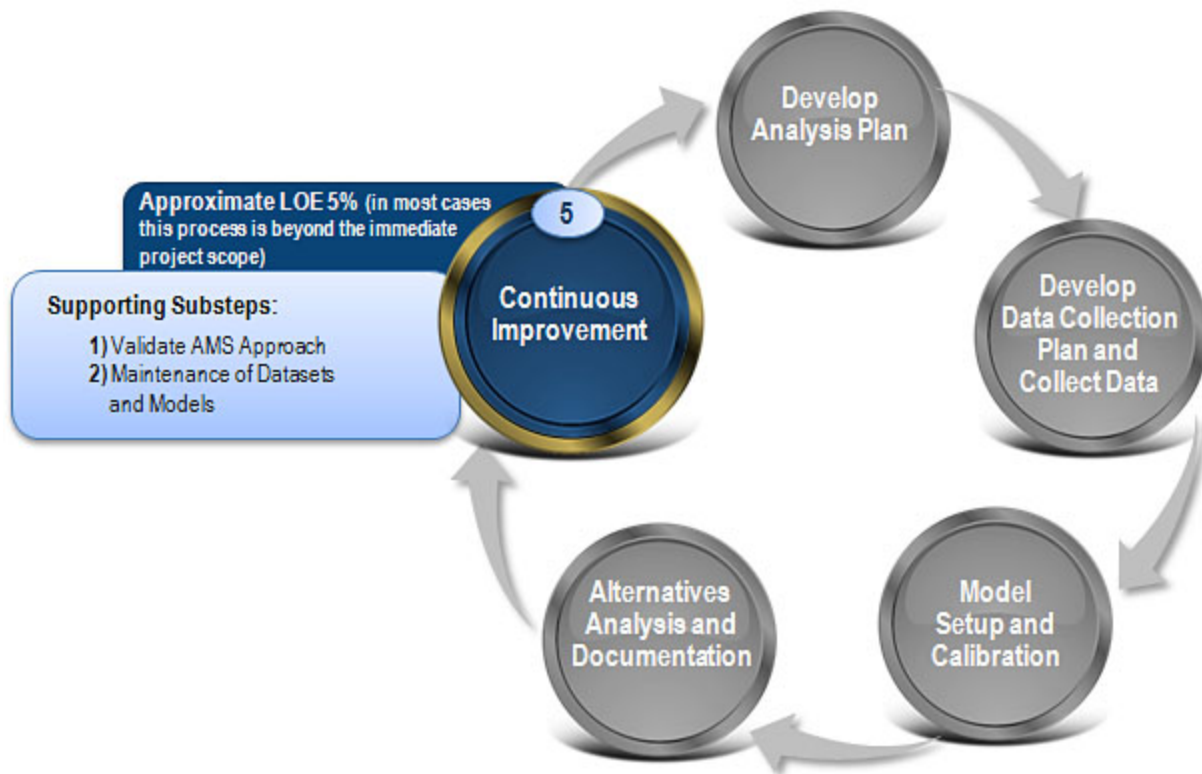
Develop Analysis Plan

Approximate LOE 5% (in most cases this process is beyond the immediate project scope)

5

Continuous Improvement

Supporting Substeps:

1) Validate AMS Approach
2) Maintenance of Datasets and Models

Develop Data Collection Plan and Collect Data

Model Setup and Calibration

Alternatives Analysis and Documentation